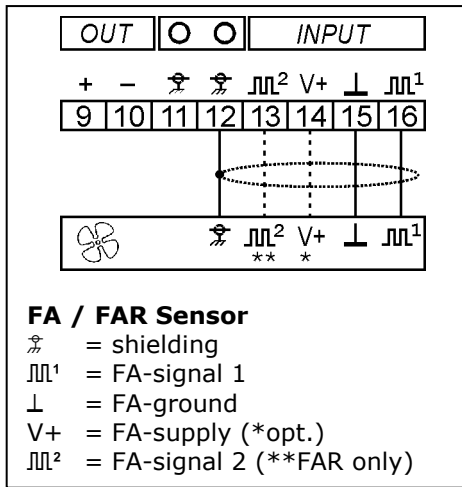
OUT | O O | INPUT

+ − ⏚ ⏚ ⎍$^2$ V+ ⊥ ⎍$^1$

| 9 | 10 | 11 | 12 | 13 | 14 | 15 | 16 |
|---|---|---|---|---|---|---|---|

⏚ ⎍$^2$ V+ ⊥ ⎍$^1$
** *

**FA / FAR Sensor**
⏚ = shielding
⎍$^1$ = FA-signal 1
⊥ = FA-ground
V+ = FA-supply (*opt.)
⎍$^2$ = FA-signal 2 (**FAR only)